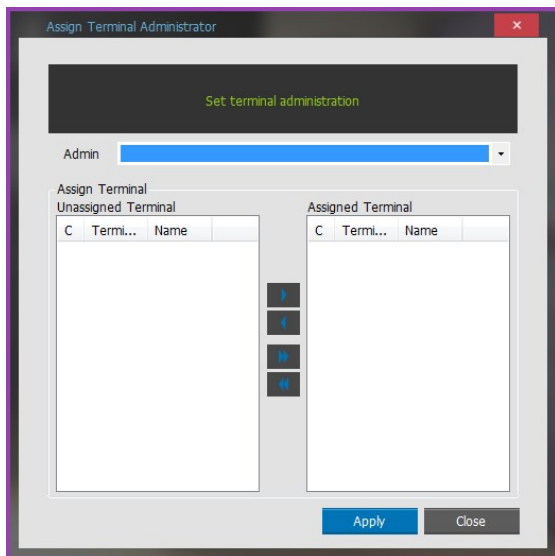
Assign Terminal Administrator

Set terminal administration

Admin

Assign Terminal

Unassigned Terminal

| C | Termi... | Name |
|---|---|---|

Assigned Terminal

| C | Termi... | Name |
|---|---|---|

Apply

Close